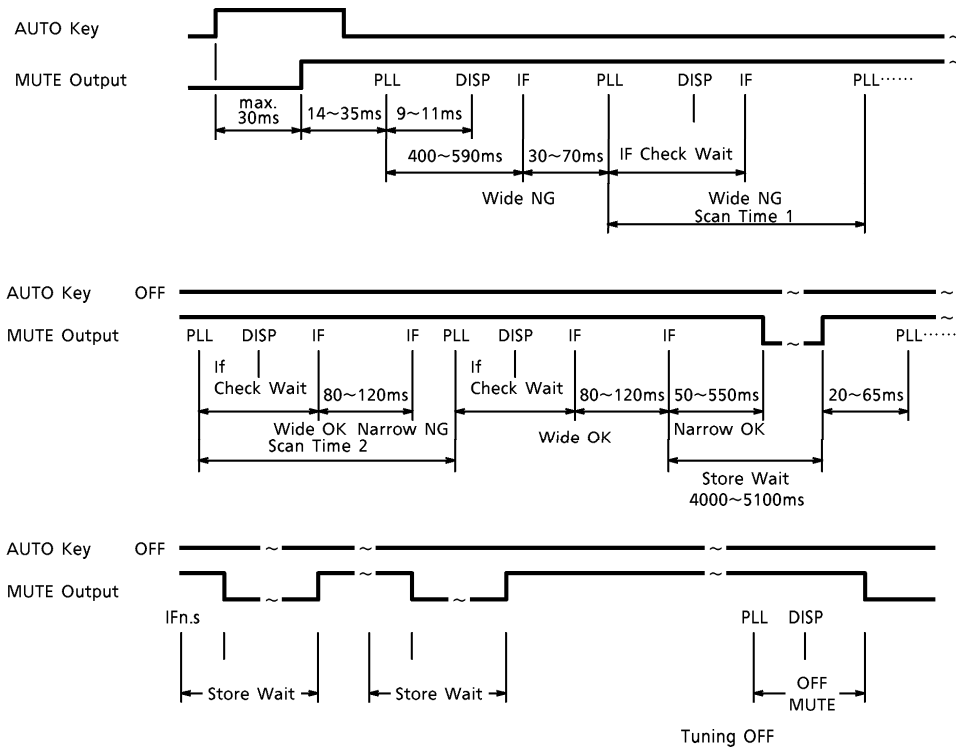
AUTO Key

MUTE Output

PLL DISP IF PLL DISP IF PLL······

max. 30ms

14~35ms

9~11ms

400~590ms

30~70ms

IF Check Wait

Wide NG

Wide NG Scan Time 1

AUTO Key OFF

MUTE Output

PLL DISP IF IF PLL DISP IF IF PLL······

If Check Wait

80~120ms

If Check Wait

80~120ms

50~550ms

20~65ms

Wide OK Narrow NG Scan Time 2

Wide OK

Narrow OK

Store Wait 4000~5100ms

AUTO Key OFF

MUTE Output

IFn.s

Store Wait

Store Wait

PLL DISP

OFF MUTE

Tuning OFF